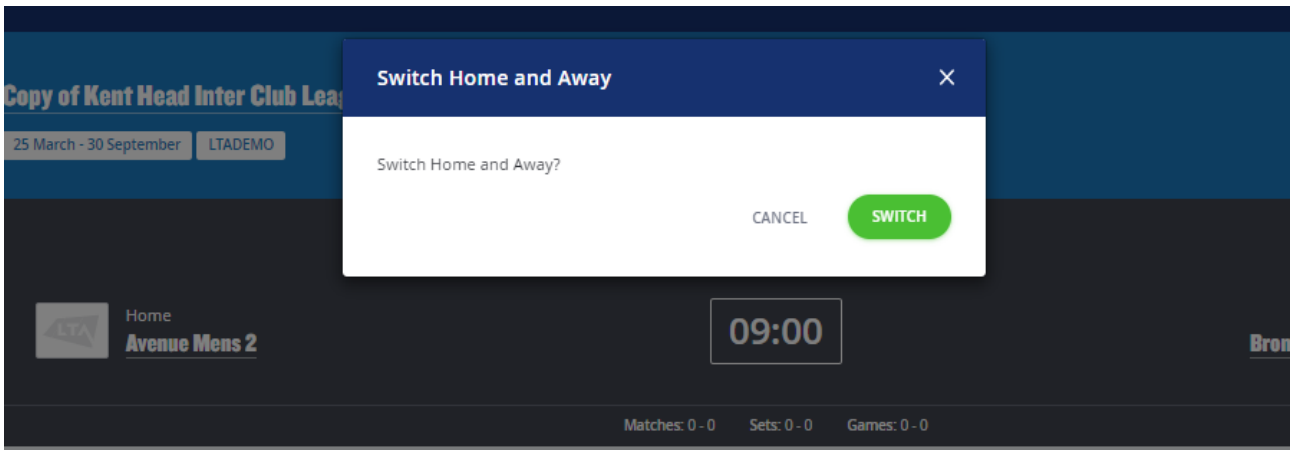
Copy of Kent Head Inter Club Leag

25 March - 30 September
LTADEMO

Switch Home and Away
×

Switch Home and Away?

CANCEL
SWITCH

LTA
Home
Avenue Mens 2

09:00

Bron

Matches: 0 - 0
Sets: 0 - 0
Games: 0 - 0